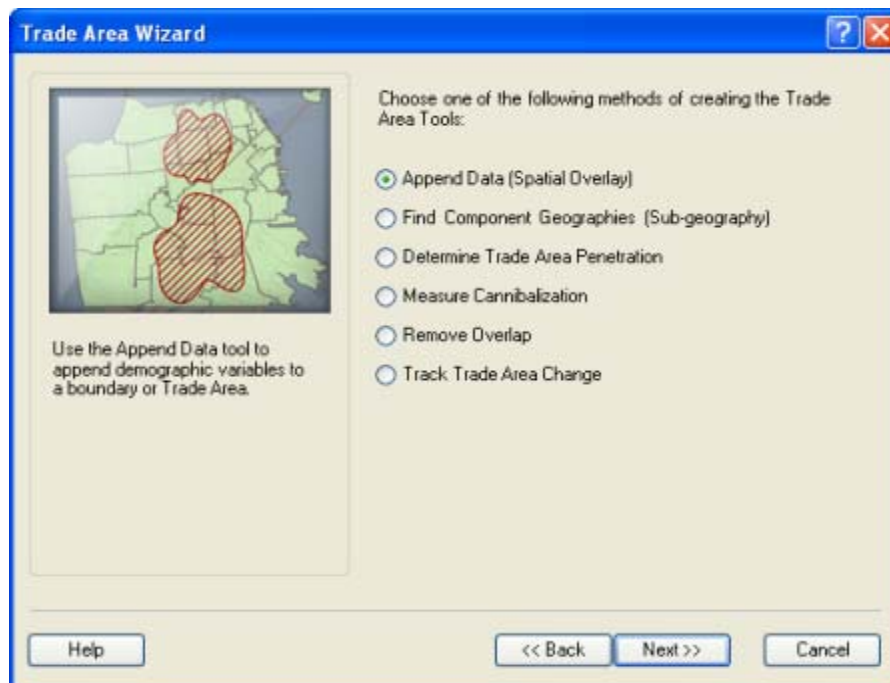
Trade Area Wizard

?

Use the Append Data tool to append demographic variables to a boundary or Trade Area.

Choose one of the following methods of creating the Trade Area Tools:

Append Data (Spatial Overlay)

Find Component Geographies (Sub-geography)

Determine Trade Area Penetration

Measure Cannibalization

Remove Overlap

Track Trade Area Change

Help

<< Back

Next >>

Cancel